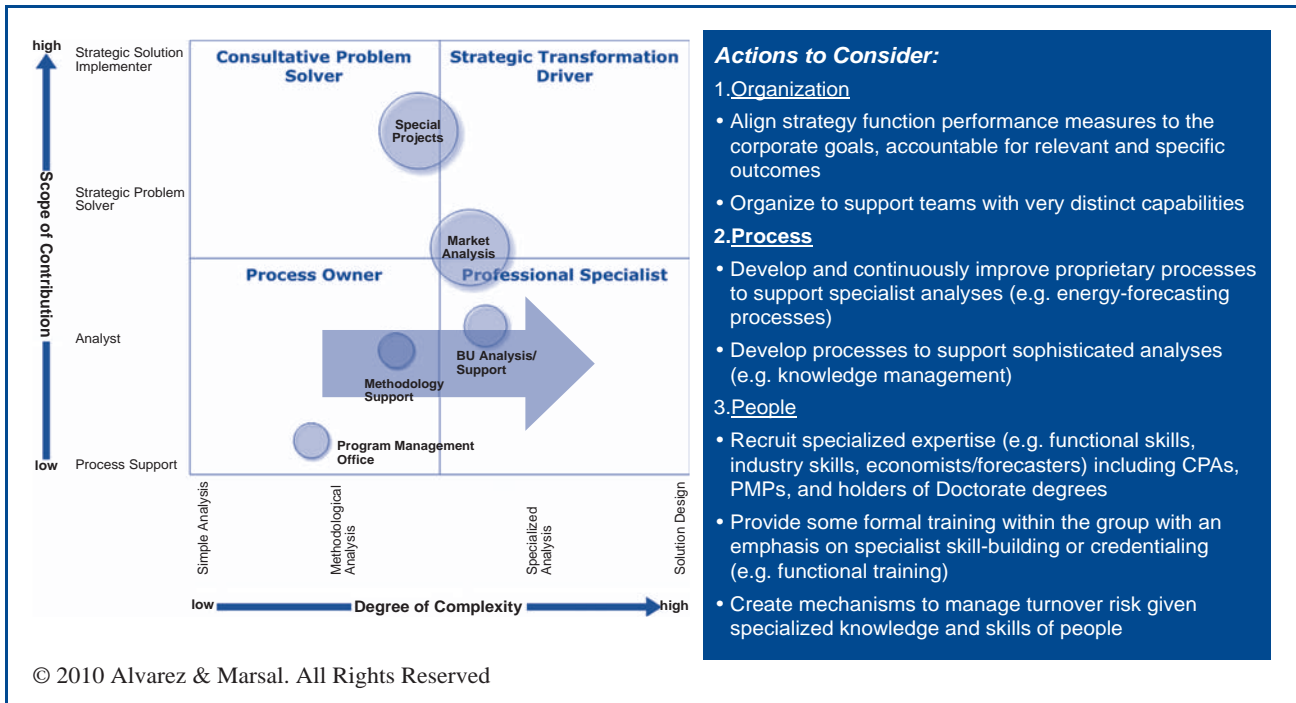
high

Strategic Solution Implementer

Strategic Problem Solver

Analyst

low

Process Support

Scope of Contribution

Consultative Problem Solver

Strategic Transformation Driver

Special Projects

Market Analysis

Process Owner

Professional Specialist

BU Analysis/ Support

Methodology Support

Program Management Office

Simple Analysis

Methodological Analysis

Specialized Analysis

Solution Design

low

Degree of Complexity

high

Actions to Consider:

1.Organization

• Align strategy function performance measures to the corporate goals, accountable for relevant and specific outcomes

• Organize to support teams with very distinct capabilities

2.Process

• Develop and continuously improve proprietary processes to support specialist analyses (e.g. energy-forecasting processes)

• Develop processes to support sophisticated analyses (e.g. knowledge management)

3.People

• Recruit specialized expertise (e.g. functional skills, industry skills, economists/forecasters) including CPAs, PMPs, and holders of Doctorate degrees

• Provide some formal training within the group with an emphasis on specialist skill-building or credentialing (e.g. functional training)

• Create mechanisms to manage turnover risk given specialized knowledge and skills of people

© 2010 Alvarez & Marsal. All Rights Reserved